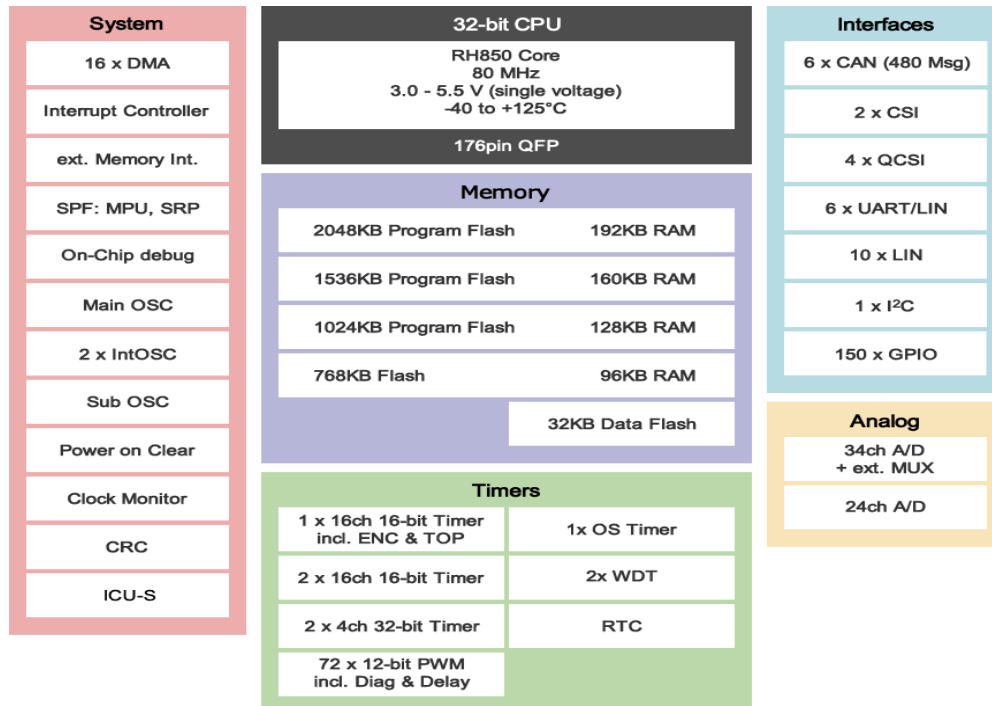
System

16 x DMA

Interrupt Controller

ext. Memory Int.

SPF: MPU, SRP

On-Chip debug

Main OSC

2 x IntOSC

Sub OSC

Power on Clear

Clock Monitor

CRC

ICU-S

32-bit CPU

RH850 Core
80 MHz
3.0 - 5.5 V (single voltage)
-40 to +125°C

176pin QFP

Memory

| 2048KB Program Flash | 192KB RAM |
|---|---|
| 1536KB Program Flash | 160KB RAM |
| 1024KB Program Flash | 128KB RAM |
| 768KB Flash | 96KB RAM |
| | 32KB Data Flash |

Timers

| 1 x 16ch 16-bit Timer incl. ENC & TOP | 1x OS Timer |
|---|---|
| 2 x 16ch 16-bit Timer | 2x WDT |
| 2 x 4ch 32-bit Timer | RTC |
| 72 x 12-bit PWM incl. Diag & Delay | |

Interfaces

6 x CAN (480 Msg)

2 x CSI

4 x QCSI

6 x UART/LIN

10 x LIN

1 x I$^2$C

150 x GPIO

Analog

34ch A/D
+ ext. MUX

24ch A/D